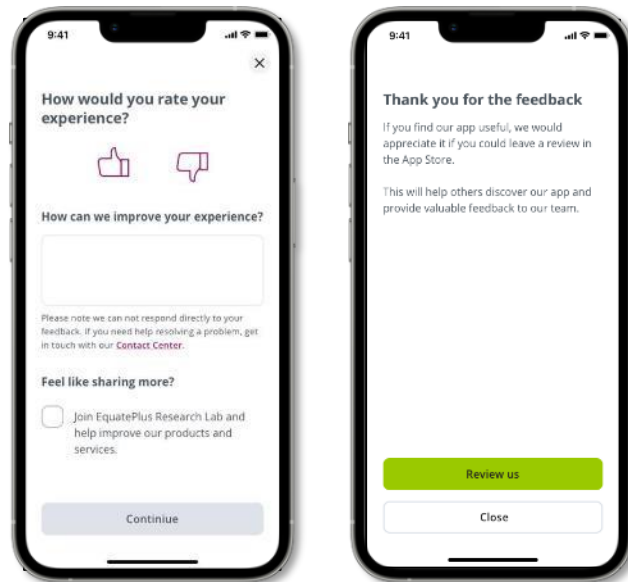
9:41

×

How would you rate your experience?

How can we improve your experience?

Please note we can not respond directly to your feedback. If you need help resolving a problem, get in touch with our Contact Center.

Feel like sharing more?

Join EquatePlus Research Lab and help improve our products and services.

Continue

9:41

Thank you for the feedback

If you find our app useful, we would appreciate it if you could leave a review in the App Store.

This will help others discover our app and provide valuable feedback to our team.

Review us

Close